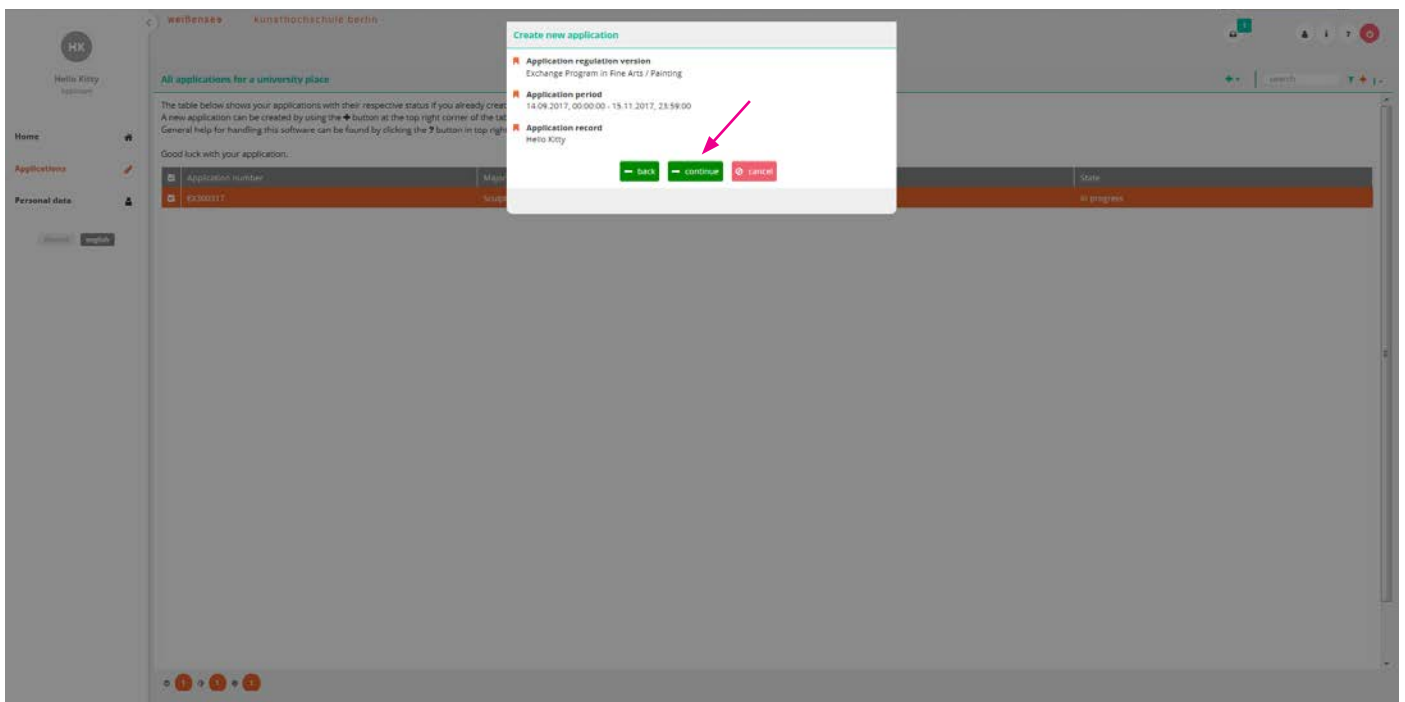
weißensee kunsthochschule berlin

HK

Hello Kitty
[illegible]

Home

Applications

Personal data

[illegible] english

All applications for a university place

The table below shows your applications with their respective status if you already creat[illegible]
A new application can be created by using the ✚ button at the top right corner of the tab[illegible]
General help for handling this software can be found by clicking the ? button in top righ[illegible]

Good luck with your application.

| Application number | Majo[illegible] | State |
|---|---|---|
| EX300317 | Sculp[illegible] | In progress |

Create new application

Application regulation version
Exchange Program in Fine Arts / Painting

Application period
14.09.2017, 00:00:00 - 15.11.2017, 23:59:00

Application record
Hello Kitty

back continue cancel

search

1 1 1